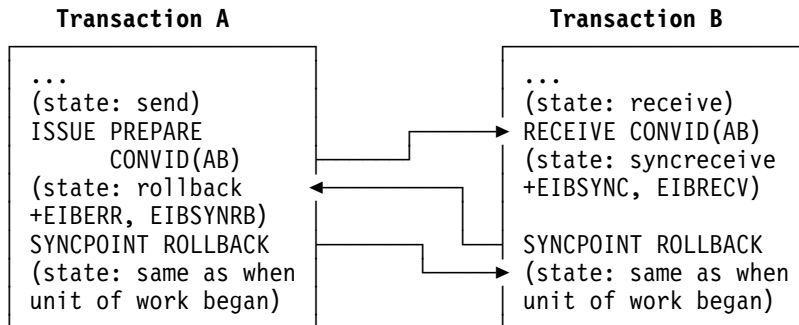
Transaction A

...
(state: send)
ISSUE PREPARE
CONVID(AB)
(state: rollback
+EIBERR, EIBSYNRB)
SYNCPOINT ROLLBACK
(state: same as when
unit of work began)

Transaction B

...
(state: receive)
RECEIVE CONVID(AB)
(state: syncreceive
+EIBSYNC, EIBRECV)

SYNCPOINT ROLLBACK
(state: same as when
unit of work began)